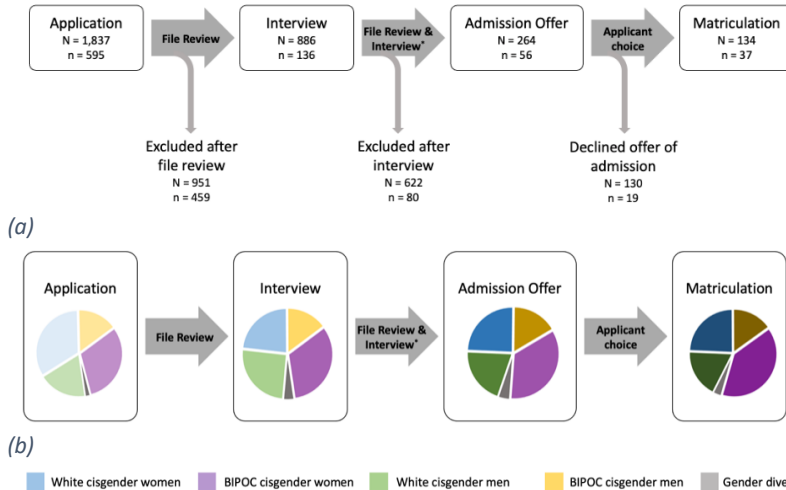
Application
N = 1,837
n = 595

File Review

Interview
N = 886
n = 136

File Review & Interview*

Admission Offer
N = 264
n = 56

Applicant choice

Matriculation
N = 134
n = 37

Excluded after file review
N = 951
n = 459

Excluded after interview
N = 622
n = 80

Declined offer of admission
N = 130
n = 19

(a)

Application

File Review

Interview

File Review & Interview*

Admission Offer

Applicant choice

Matriculation

(b)

White cisgender women
BIPOC cisgender women
White cisgender men
BIPOC cisgender men
Gender dive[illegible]